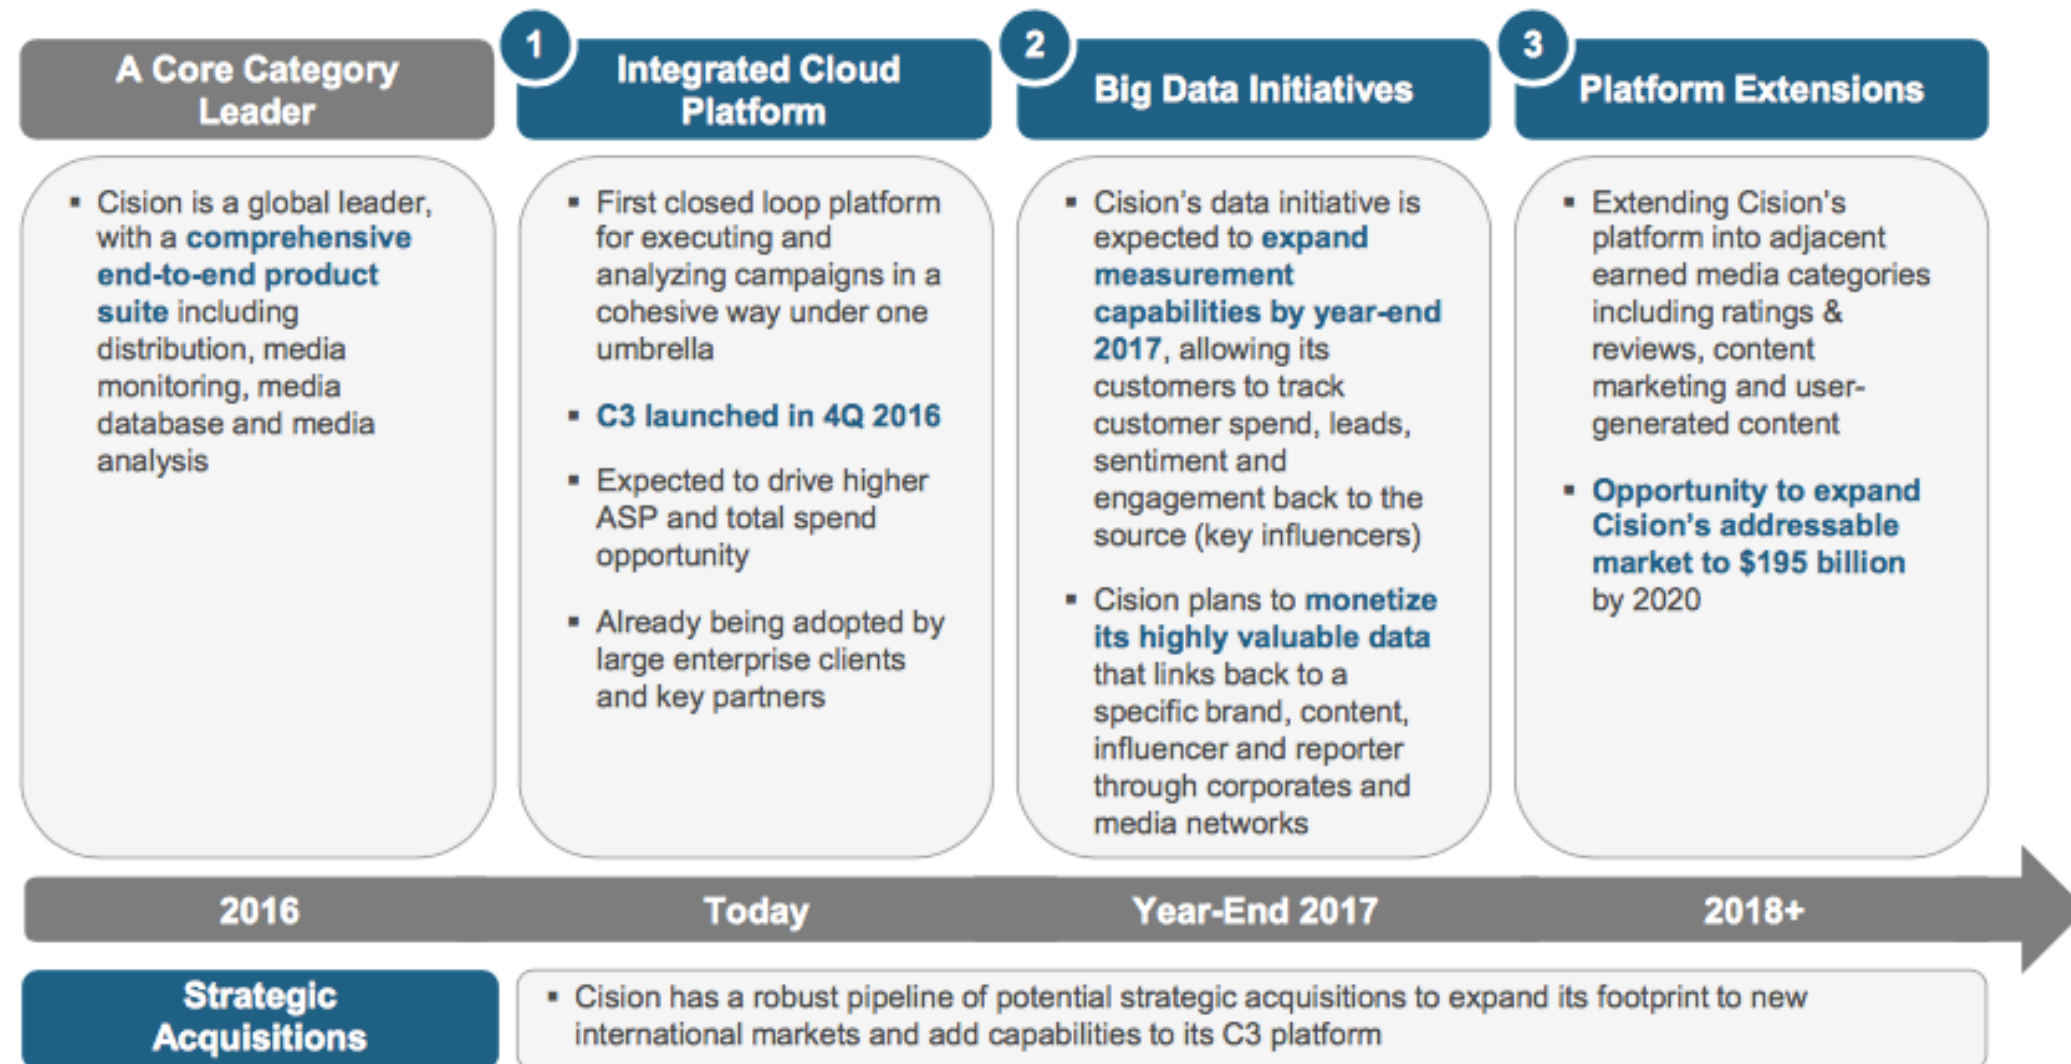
A Core Category Leader

▪ Cision is a global leader, with a comprehensive end-to-end product suite including distribution, media monitoring, media database and media analysis

1 Integrated Cloud Platform

▪ First closed loop platform for executing and analyzing campaigns in a cohesive way under one umbrella

▪ C3 launched in 4Q 2016

▪ Expected to drive higher ASP and total spend opportunity

▪ Already being adopted by large enterprise clients and key partners

2 Big Data Initiatives

▪ Cision's data initiative is expected to expand measurement capabilities by year-end 2017, allowing its customers to track customer spend, leads, sentiment and engagement back to the source (key influencers)

▪ Cision plans to monetize its highly valuable data that links back to a specific brand, content, influencer and reporter through corporates and media networks

3 Platform Extensions

▪ Extending Cision's platform into adjacent earned media categories including ratings & reviews, content marketing and user-generated content

▪ Opportunity to expand Cision's addressable market to $195 billion by 2020

2016

Today

Year-End 2017

2018+

Strategic Acquisitions

▪ Cision has a robust pipeline of potential strategic acquisitions to expand its footprint to new international markets and add capabilities to its C3 platform